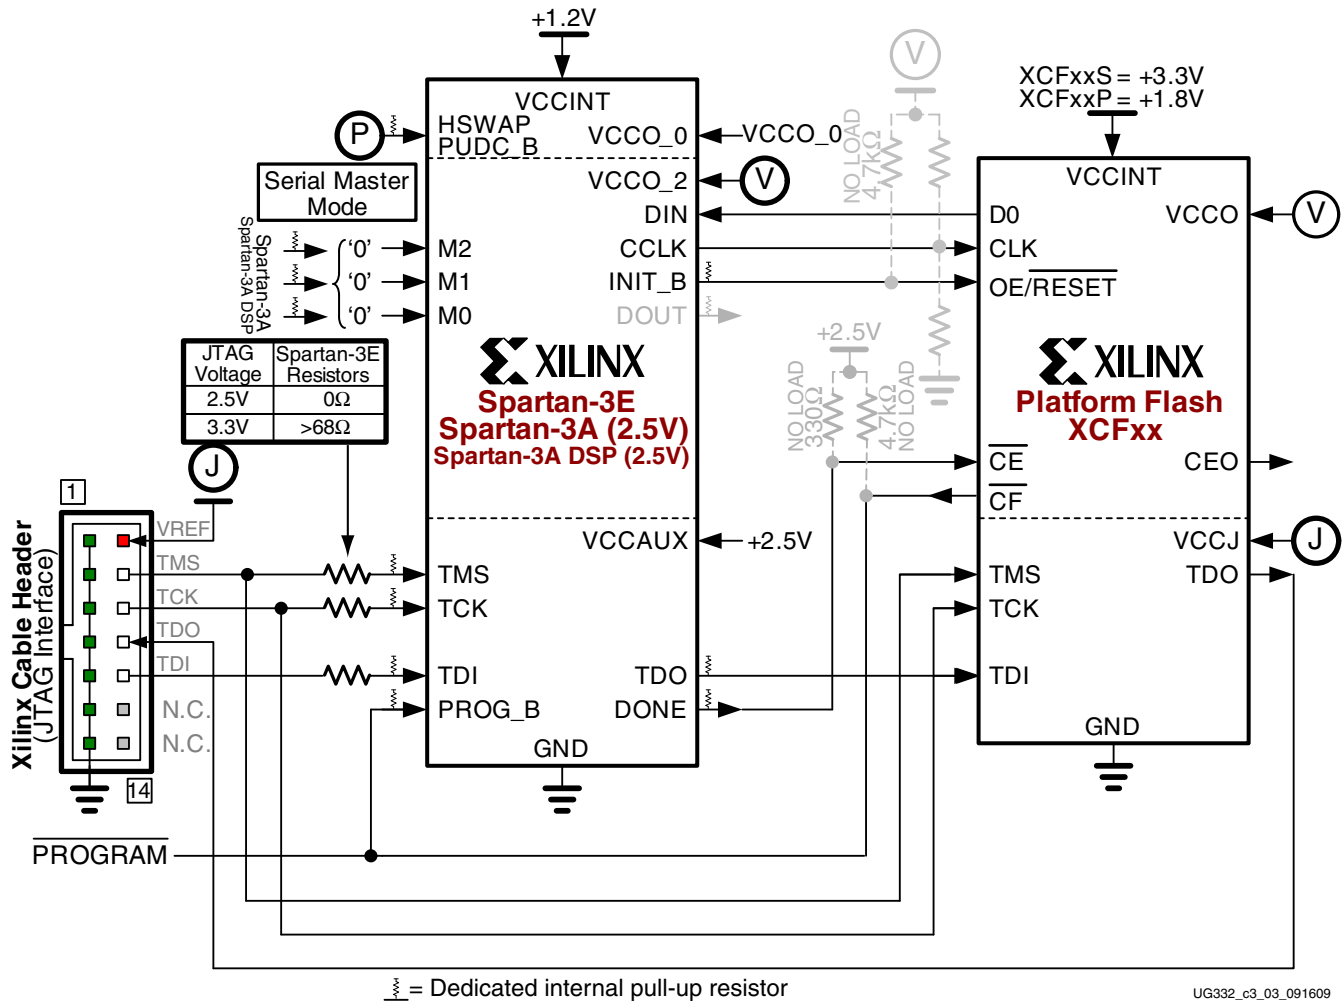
+1.2V

VCCINT
P HSWAP
PUDC_B
VCCO_0
VCCO_0
VCCO_2
V
Serial Master Mode
DIN
Spartan-3A
Spartan-3A DSP
'0' M2
'0' M1
'0' M0
CCLK
INIT_B
DOUT

| JTAG Voltage | Spartan-3E Resistors |
|---|---|
| 2.5V | 0Ω |
| 3.3V | >68Ω |

J

XILINX
Spartan-3E
Spartan-3A (2.5V)
Spartan-3A DSP (2.5V)

VCCAUX +2.5V
TMS
TCK
TDI TDO
PROG_B DONE
GND

V
NO LOAD
4.7kΩ

XCFxxS = +3.3V
XCFxxP = +1.8V

VCCINT
D0 VCCO V
CLK
OE/$\overline{RESET}$

+2.5V
NO LOAD
330Ω
4.7kΩ
NO LOAD

XILINX
Platform Flash
XCFxx

$\overline{CE}$ CEO
$\overline{CF}$
VCCJ J
TMS TDO
TCK
TDI
GND

1
VREF
TMS
TCK
TDO
TDI
N.C.
N.C.
14
Xilinx Cable Header
(JTAG Interface)

$\overline{PROGRAM}$

= Dedicated internal pull-up resistor

UG332_c3_03_091609